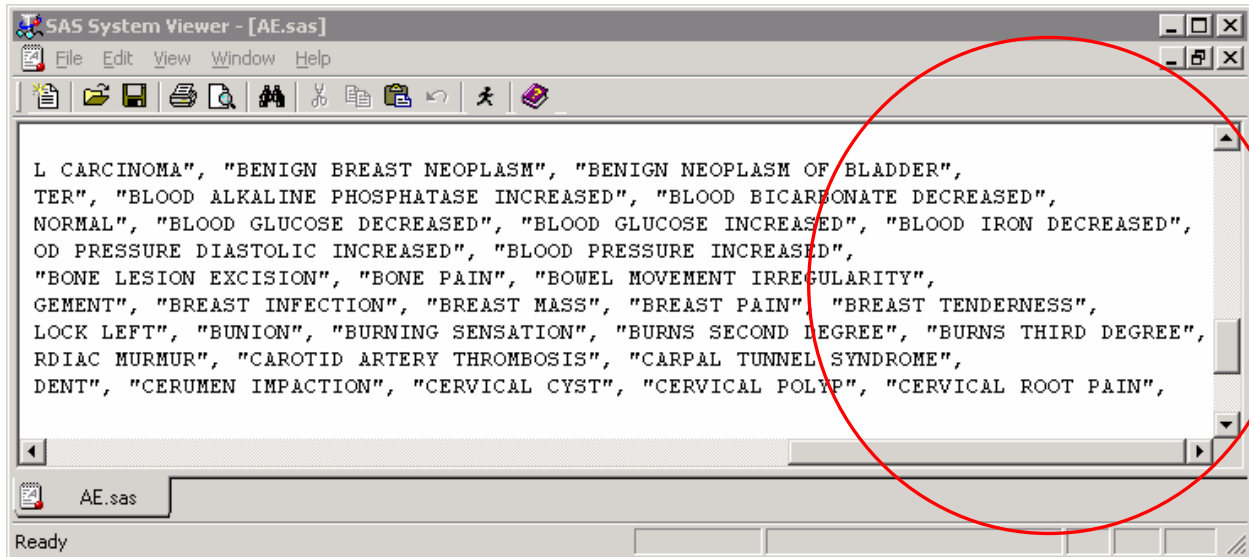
SAS System Viewer - [AE.sas]

File Edit View Window Help

L CARCINOMA", "BENIGN BREAST NEOPLASM", "BENIGN NEOPLASM OF BLADDER",
TER", "BLOOD ALKALINE PHOSPHATASE INCREASED", "BLOOD BICARBONATE DECREASED",
NORMAL", "BLOOD GLUCOSE DECREASED", "BLOOD GLUCOSE INCREASED", "BLOOD IRON DECREASED",
OD PRESSURE DIASTOLIC INCREASED", "BLOOD PRESSURE INCREASED",
"BONE LESION EXCISION", "BONE PAIN", "BOWEL MOVEMENT IRREGULARITY",
GEMENT", "BREAST INFECTION", "BREAST MASS", "BREAST PAIN", "BREAST TENDERNESS",
LOCK LEFT", "BUNION", "BURNING SENSATION", "BURNS SECOND DEGREE", "BURNS THIRD DEGREE",
RDIAC MURMUR", "CAROTID ARTERY THROMBOSIS", "CARPAL TUNNEL SYNDROME",
DENT", "CERUMEN IMPACTION", "CERVICAL CYST", "CERVICAL POLYP", "CERVICAL ROOT PAIN",

AE.sas

Ready